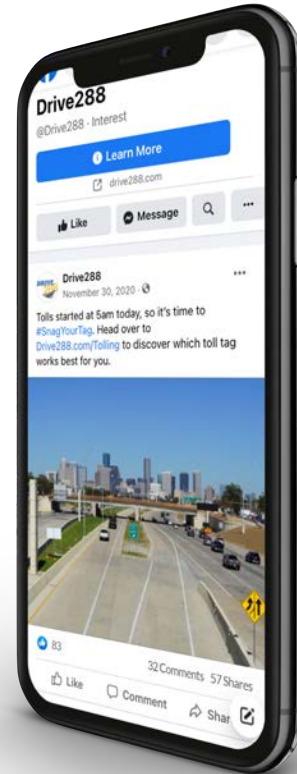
Drive288
@Drive288 · Interest

Learn More

drive288.com

Like

Message

Drive288
November 30, 2020 ·

Tolls started at 5am today, so it's time to #SnagYourTag. Head over to Drive288.com/Tolling to discover which toll tag works best for you.

83

32 Comments 57 Shares

Like

Comment

Shar